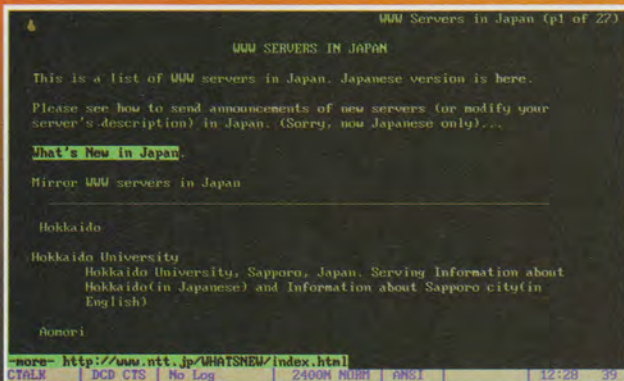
WWW Servers in Japan (p1 of 27)

WWW SERVERS IN JAPAN

This is a list of WWW servers in Japan. Japanese version is here.

Please see how to send announcements of new servers (or modify your server's description) in Japan. (Sorry, now Japanese only)...

What's New in Japan.

Mirror WWW servers in Japan

Hokkaido

Hokkaido University
Hokkaido University, Sapporo, Japan. Serving Information about Hokkaido(in Japanese) and Information about Sapporo city(in English)

Aomori

-more- http://www.ntt.jp/WHATSNEW/index.html
CTALK | DCD CTS | No Log | 2400N NUHM | ANSI | | 12:28 39